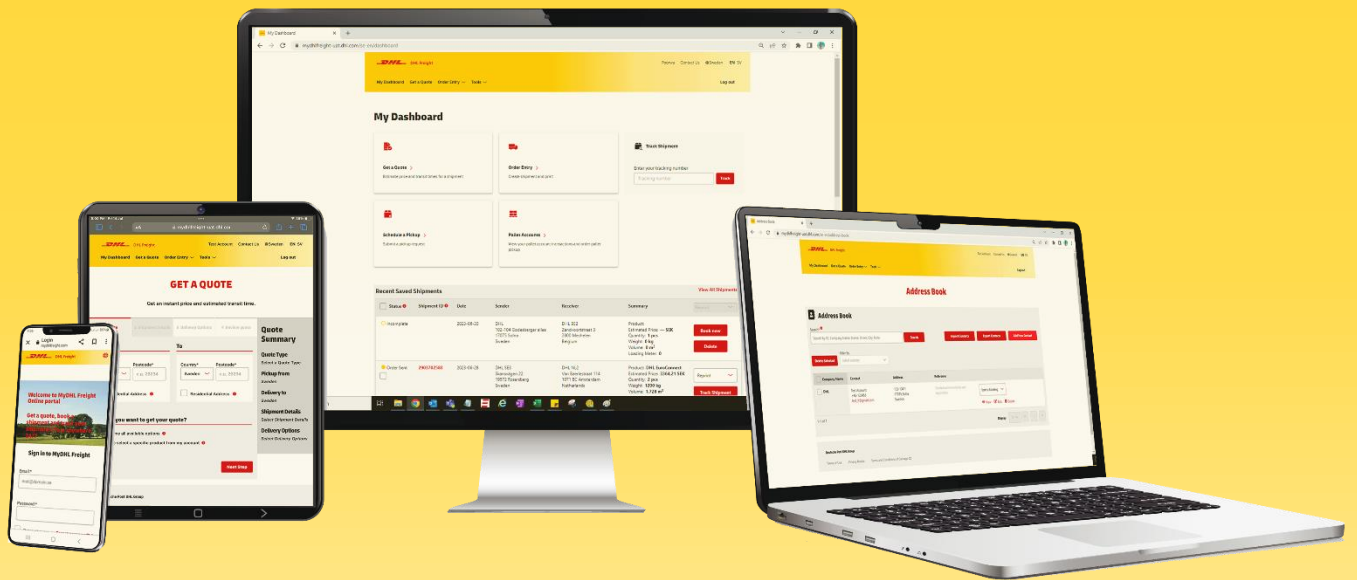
My Dashboard

mydhlfreight.dhl.com/en/dashboard

DHL Freight

My Dashboard Get a Quote Order Entry Tools

Log out

My Dashboard

Get a Quote

Order Entry

Track Shipment

Enter your tracking number

Track

Schedule a Pickup

Pallet Accounts

Recent Saved Shipments

View All Shipments

Status Shipment ID Date Sender Receiver Summary

Incomplete

Book now

Delete

Order Sent

Track Shipment

GET A QUOTE

Get an instant price and estimated transit time.

To

Country Postcode

Quote Summary

Quote Type

Pickup from

Delivery to

Shipment Details

Delivery Options

you want to get your quote?

Next Step

Login

Welcome to MyDHL Freight Online portal

Get a quote, book a shipment

Sign in to MyDHL Freight

Email

Password

Address Book

Search

Import Contacts

Export Contacts

Add New Contact